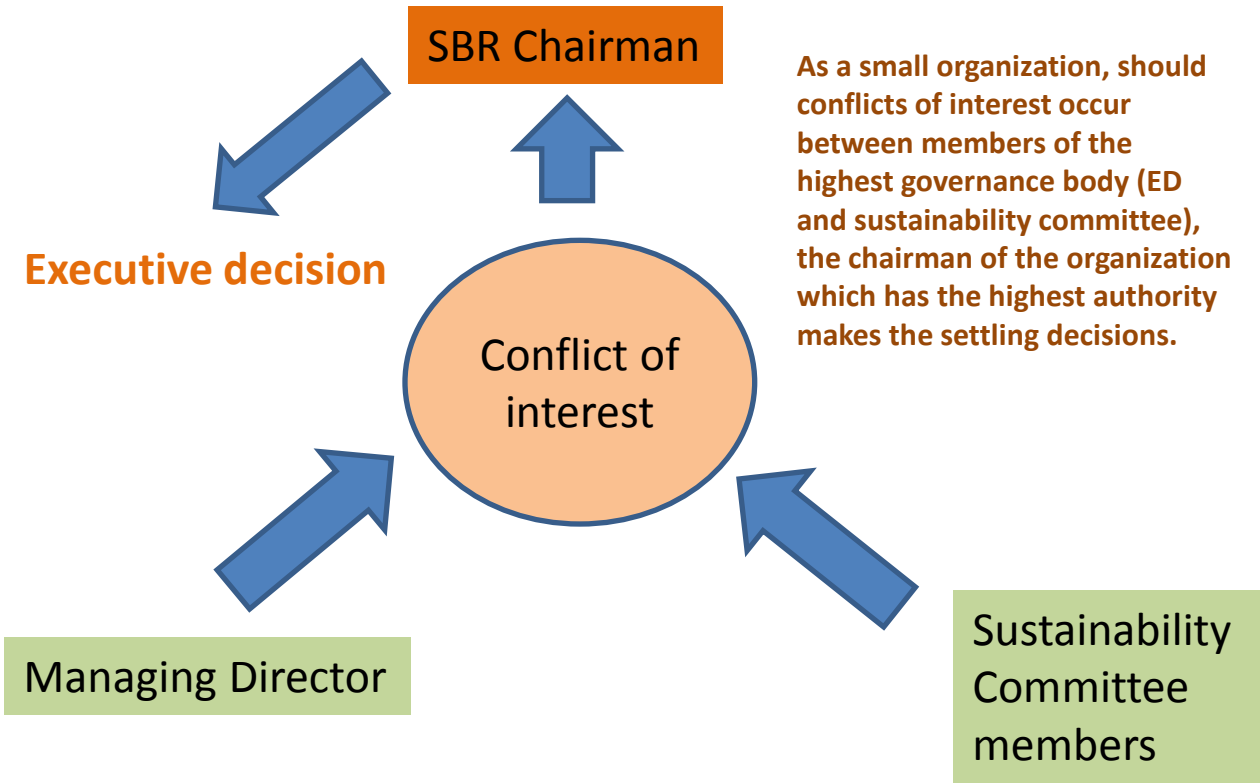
SBR Chairman

As a small organization, should conflicts of interest occur between members of the highest governance body (ED and sustainability committee), the chairman of the organization which has the highest authority makes the settling decisions.

Executive decision

Conflict of interest

Managing Director

Sustainability Committee members